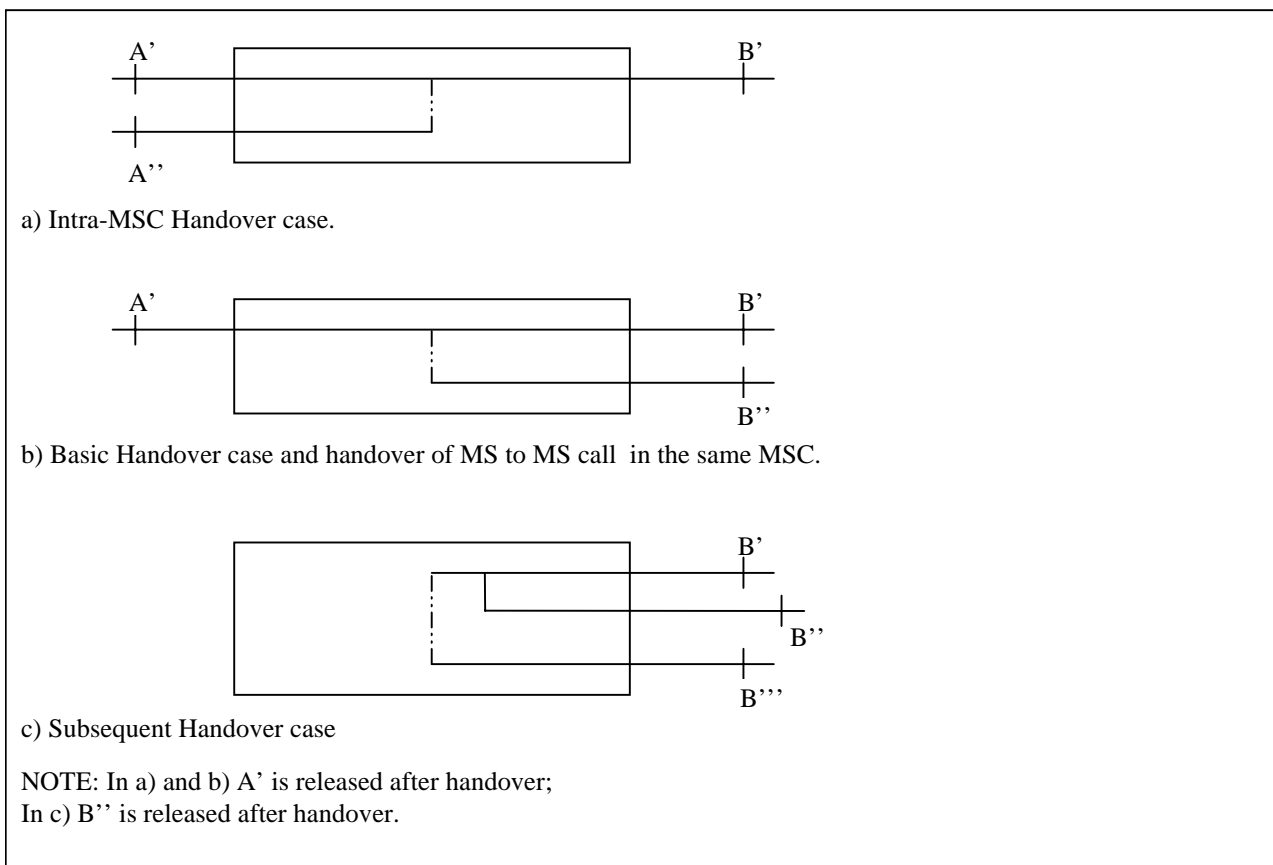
A'

B'

A''

a) Intra-MSC Handover case.

A'

B'

B''

b) Basic Handover case and handover of MS to MS call in the same MSC.

B'

B''

B'''

c) Subsequent Handover case

NOTE: In a) and b) A' is released after handover;
In c) B'' is released after handover.